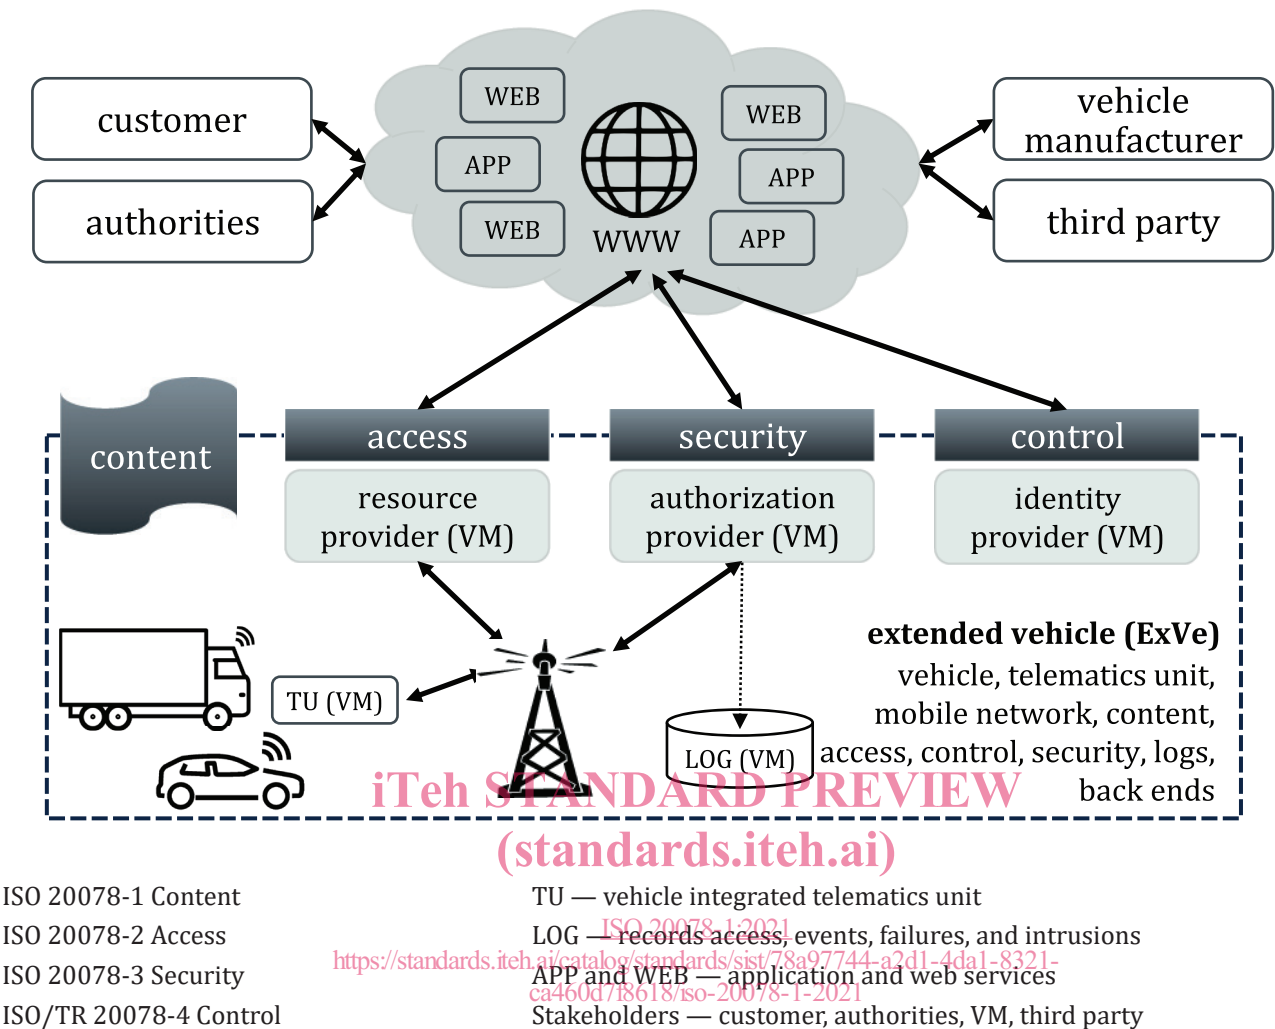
customer

authorities

WEB

APP

WEB

WWW

WEB

APP

APP

vehicle manufacturer

third party

content

access

security

control

resource provider (VM)

authorization provider (VM)

identity provider (VM)

extended vehicle (ExVe)
vehicle, telematics unit, mobile network, content, access, control, security, logs, back ends

TU (VM)

LOG (VM)

iTeh STANDARD PREVIEW
(standards.iteh.ai)

ISO 20078-1 Content
ISO 20078-2 Access
ISO 20078-3 Security
ISO/TR 20078-4 Control

TU — vehicle integrated telematics unit
LOG — records access, events, failures, and intrusions
APP and WEB — application and web services
Stakeholders — customer, authorities, VM, third party

ISO 20078-1:2021
https://standards.iteh.ai/catalog/standards/sist/78a97744-a2d1-4da1-8321-ca460d7f8618/iso-20078-1-2021